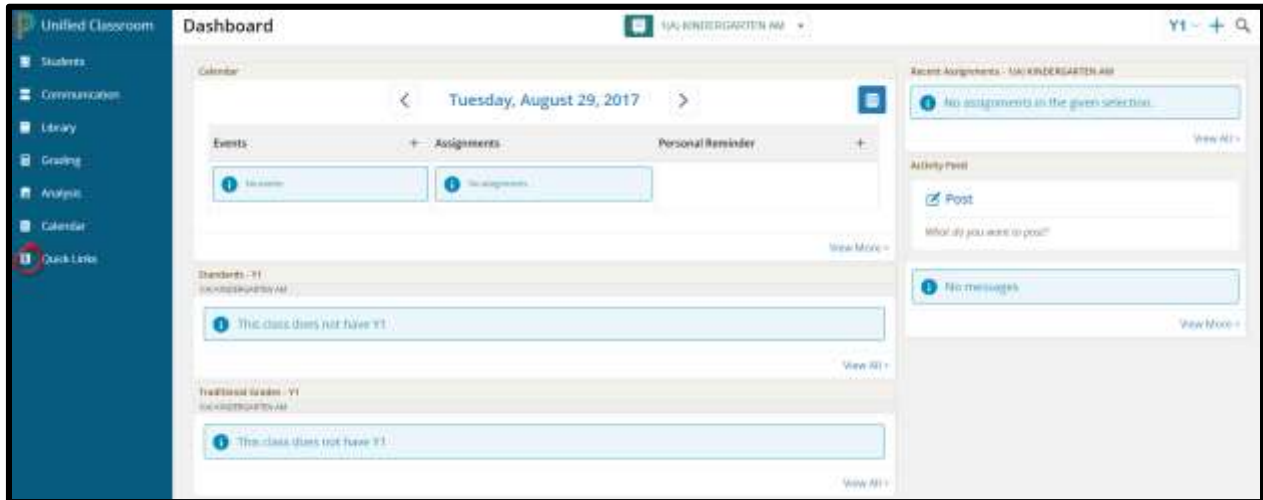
Unified Classroom

Students
Communication
Library
Grading
Analysis
Calendar
Quick Links

Dashboard

1(A) KINDERGARTEN AM

Y1 + 

Calendar

< Tuesday, August 29, 2017 >

Events +
Assignments
Personal Reminder +

No events
No assignments

View More >

Standards - Y1
1(A) KINDERGARTEN AM

This class does not have Y1

View All >

Traditional Grades - Y1
1(A) KINDERGARTEN AM

This class does not have Y1

View All >

Recent Assignments - 1(A) KINDERGARTEN AM

No assignments in the given selection.

View All >

Activity Feed

Post

What do you want to post?

No messages

View More >